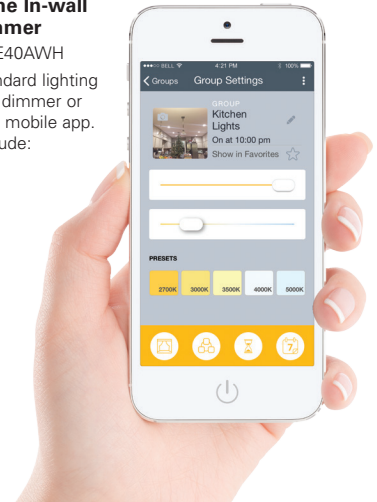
he In-wall
mer
E40AWH
ndard lighting
dimmer or
mobile app.
ude:

●●●○○ BELL 4:21 PM 100%
< Groups Group Settings

GROUP
Kitchen Lights
On at 10:00 pm
Show in Favorites

PRESETS
2700K 3000K 3500K 4000K 5000K